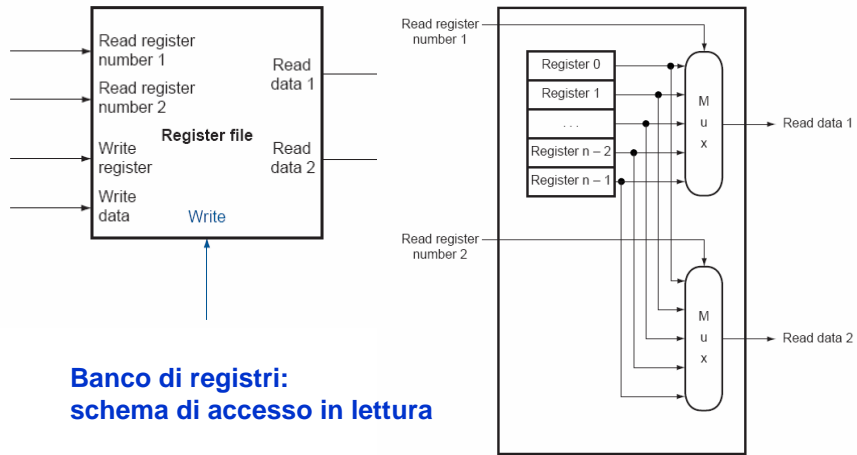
Read register number 1

Read register number 2

Write register

Write data

Register file

Read data 1

Read data 2

Write

Banco di registri:
schema di accesso in lettura

Read register number 1

Register 0

Register 1

. . .

Register n – 2

Register n – 1

M
u
x

Read data 1

Read register number 2

M
u
x

Read data 2